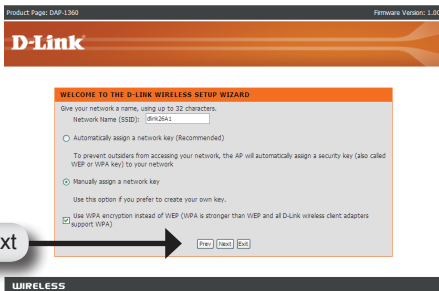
Product Page: DAP-1360

Firmware Version: 1.0

D-Link

WELCOME TO THE D-LINK WIRELESS SETUP WIZARD

Give your network a name, using up to 32 characters.

Network Name (SSID): dlink26A1

Automatically assign a network key (Recommended)

To prevent outsiders from accessing your network, the AP will automatically assign a security key (also called WEP or WPA key) to your network

Manually assign a network key

Use this option if you prefer to create your own key.

Use WPA encryption instead of WEP (WPA is stronger than WEP and all D-Link wireless client adapters support WPA)

Prev Next Exit

xt

WIRELESS